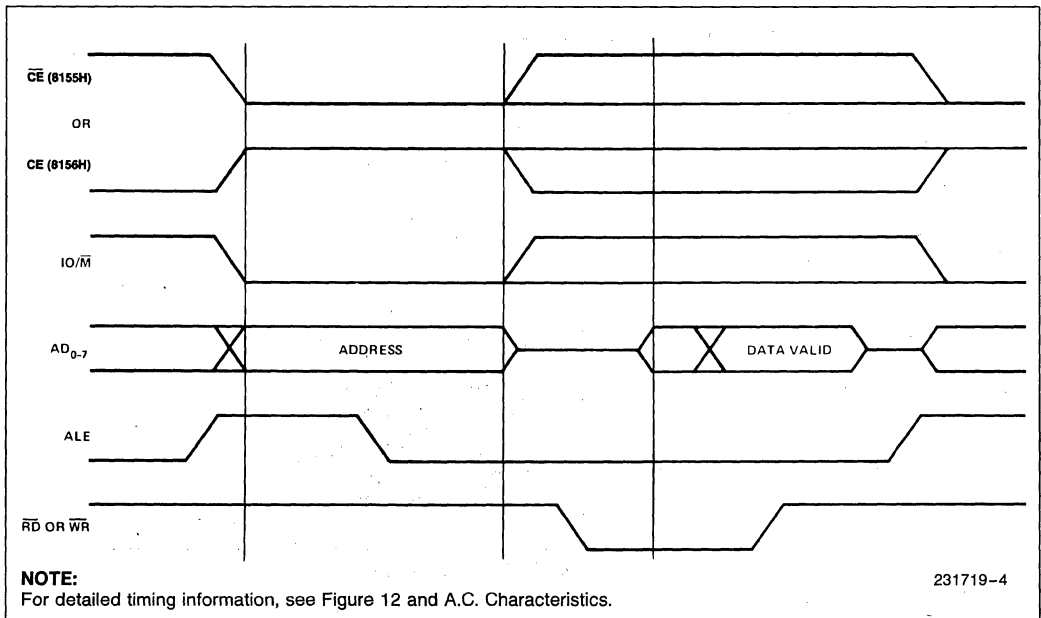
$\overline{CE}$ (8155H)

OR

CE (8156H)

IO/$\overline{M}$

$AD_{0-7}$

ADDRESS

DATA VALID

ALE

$\overline{RD}$ OR $\overline{WR}$

NOTE:
For detailed timing information, see Figure 12 and A.C. Characteristics.

231719–4